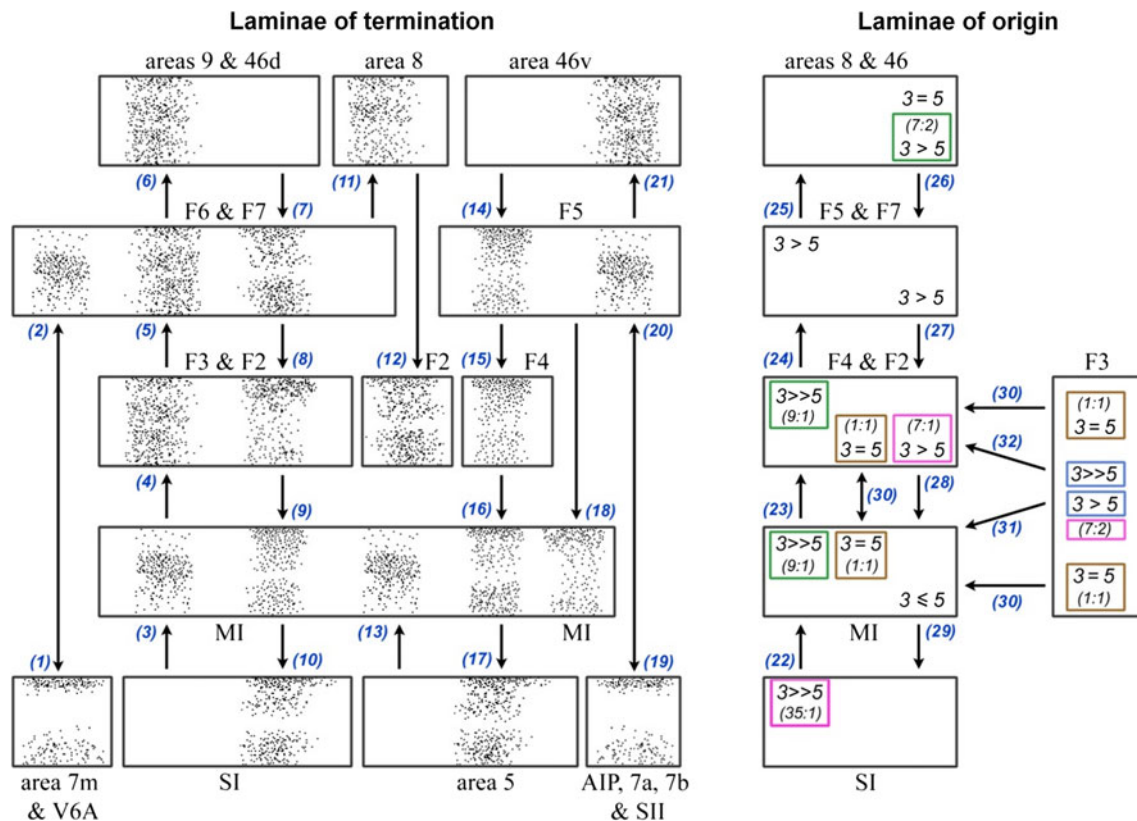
Laminae of termination

areas 9 & 46d

area 8

area 46v

(6) (7) (11) (14) (21)

F6 & F7

F5

(2) (5) (8) (12) (15) (20)

F3 & F2

F2

F4

(4) (9) (16) (18)

(3) MI (10) (13) (17) MI (19)

(1)

area 7m & V6A

SI

area 5

AIP, 7a, 7b & SII

Laminae of origin

areas 8 & 46

3 = 5

(7:2)

3 > 5

(25) (26)

F5 & F7

3 > 5

3 > 5

(24) (27)

F4 & F2

F3

3>>5

(9:1)

(1:1)

3 = 5

(7:1)

3 > 5

(30)

(32)

(1:1)

3 = 5

3>>5

3 > 5

(7:2)

(23) (30) (28)

(31)

3>>5

(9:1)

3 = 5

(1:1)

3 ≤ 5

3 = 5

(1:1)

(30)

MI

(22) (29)

3>>5

(35:1)

SI